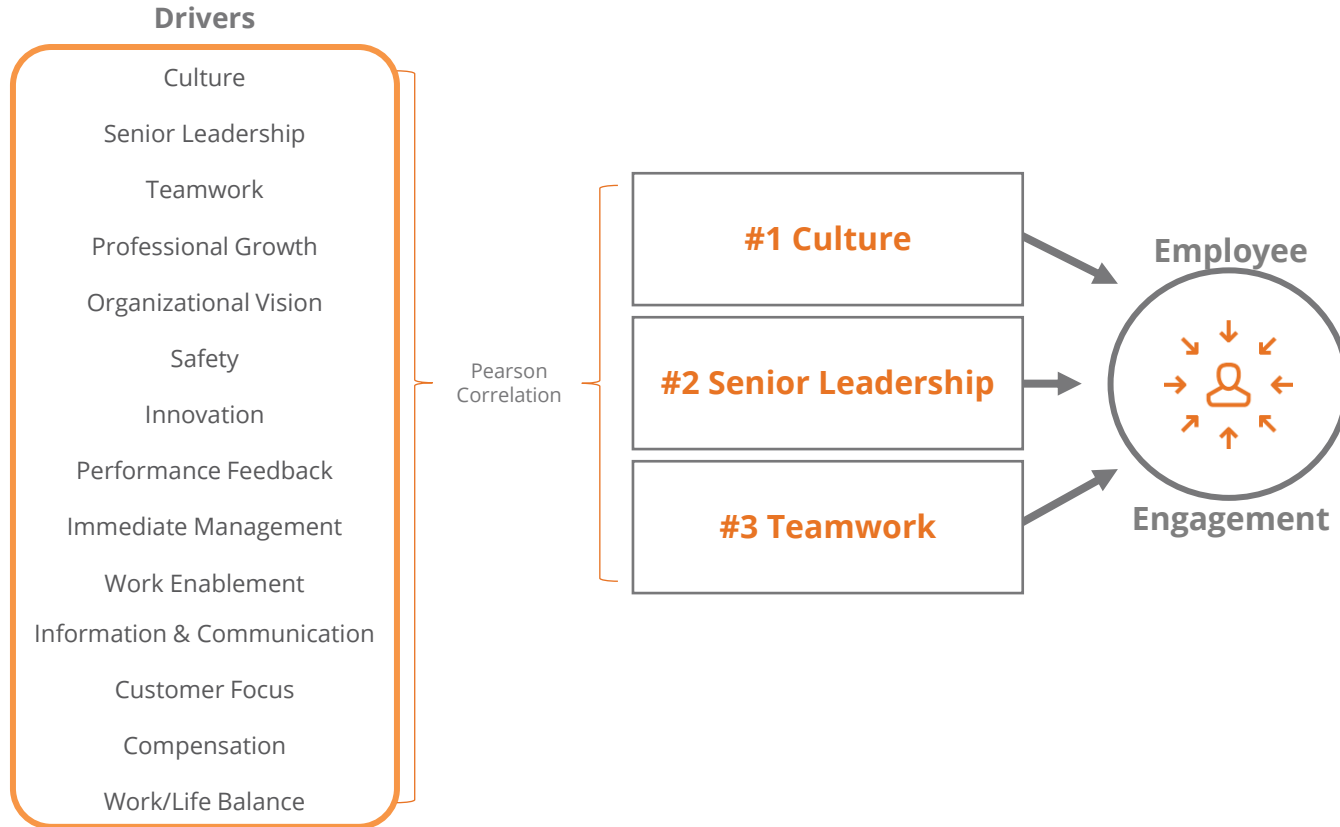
Drivers

Culture

Senior Leadership

Teamwork

Professional Growth

Organizational Vision

Safety

Innovation

Performance Feedback

Immediate Management

Work Enablement

Information & Communication

Customer Focus

Compensation

Work/Life Balance

Pearson Correlation

#1 Culture

#2 Senior Leadership

#3 Teamwork

Employee

Engagement